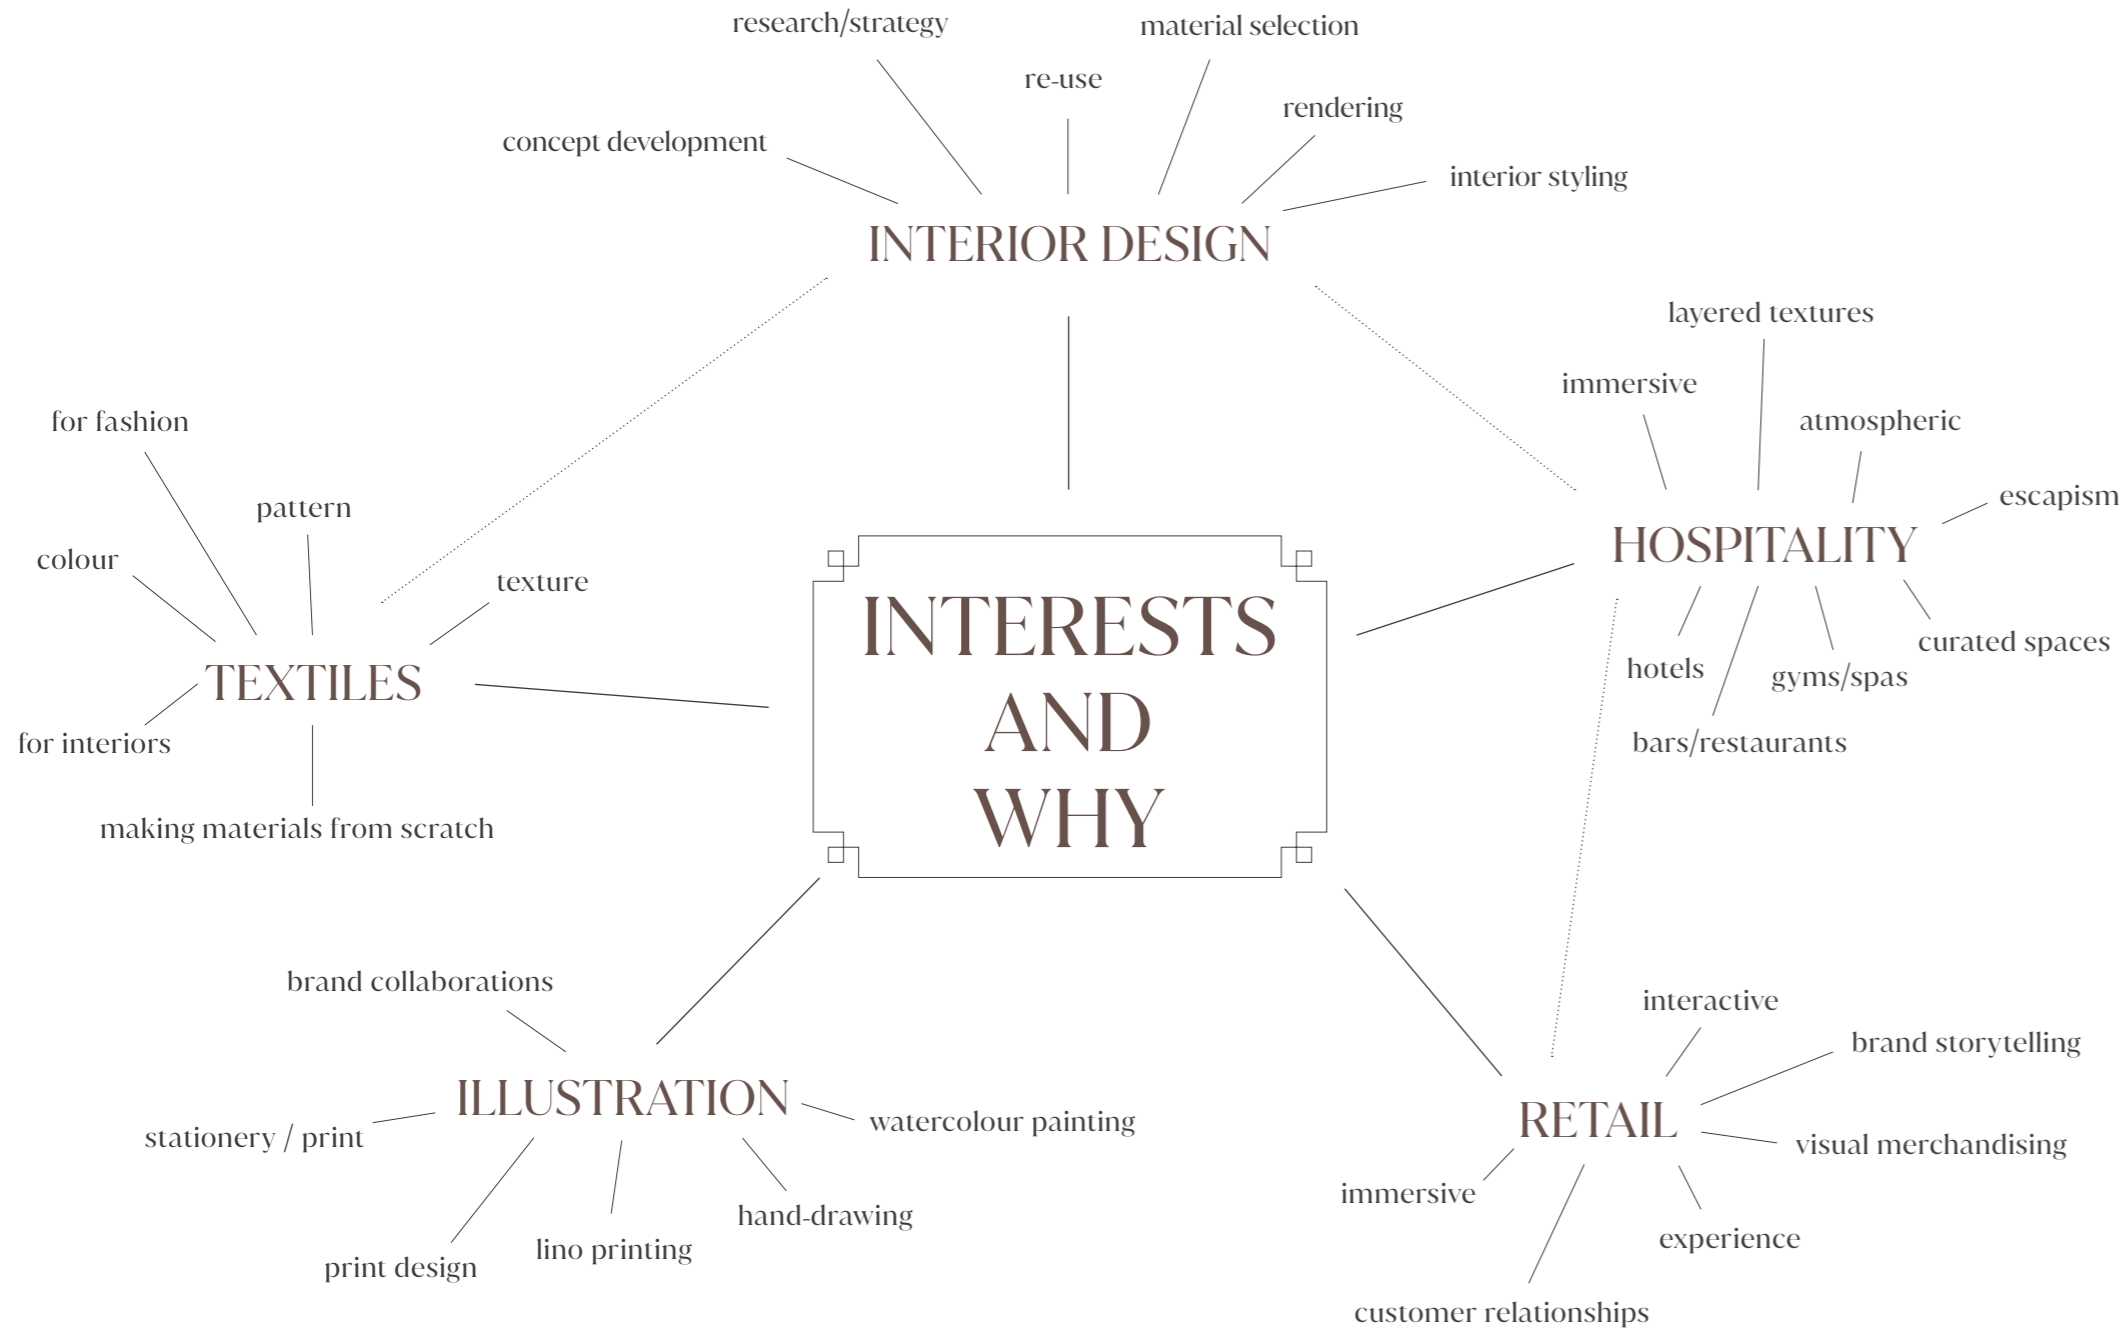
research/strategy
material selection
re-use
rendering
concept development
interior styling

INTERIOR DESIGN

layered textures
immersive
atmospheric
escapism

HOSPITALITY

hotels
gyms/spas
curated spaces
bars/restaurants

for fashion
pattern
colour
texture

TEXTILES

for interiors
making materials from scratch

INTERESTS AND WHY

brand collaborations

ILLUSTRATION

stationery / print
watercolour painting
hand-drawing
lino printing
print design

interactive
brand storytelling

RETAIL

visual merchandising
immersive
experience
customer relationships